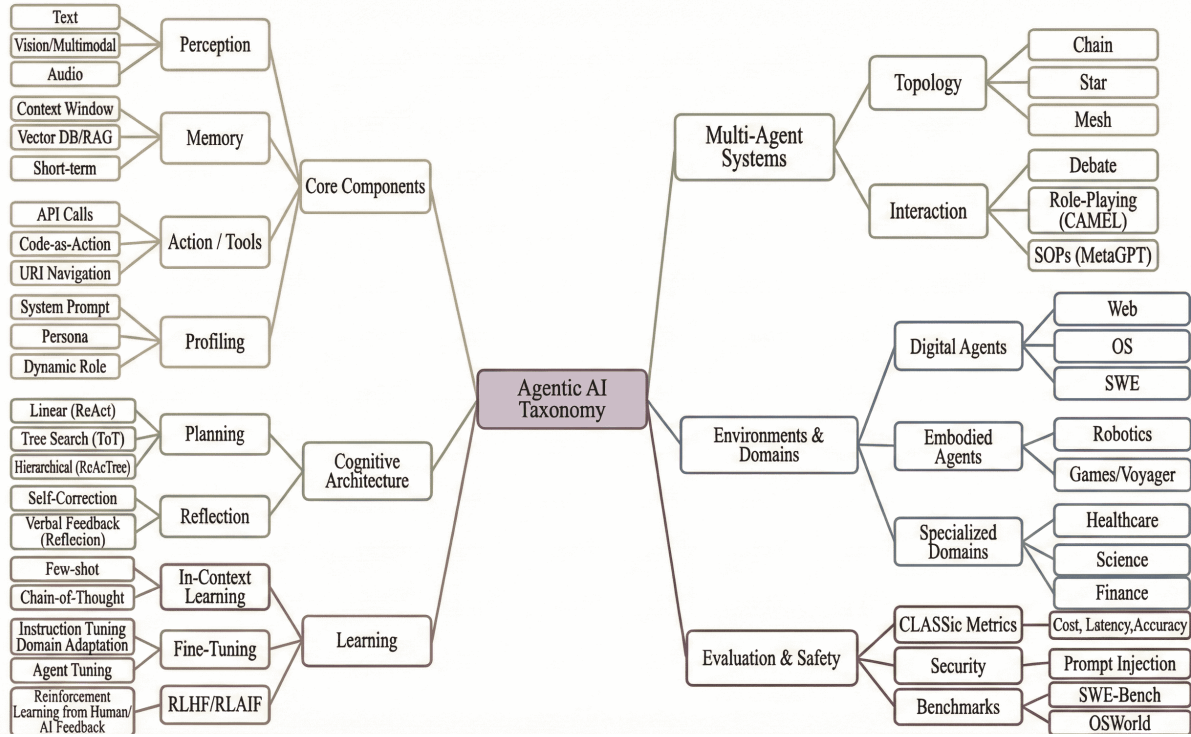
Agentic AI Taxonomy

Core Components

Perception
Text
Vision/Multimodal
Audio

Memory
Context Window
Vector DB/RAG
Short-term

Action / Tools
API Calls
Code-as-Action
URI Navigation

Profiling
System Prompt
Persona
Dynamic Role

Cognitive Architecture

Planning
Linear (ReAct)
Tree Search (ToT)
Hierarchical (RcAcTree)

Reflection
Self-Correction
Verbal Feedback (Reflecion)

Learning

In-Context Learning
Few-shot
Chain-of-Thought

Fine-Tuning
Instruction Tuning Domain Adaptation
Agent Tuning

RLHF/RLAIF
Reinforcement Learning from Human/ AI Feedback

Multi-Agent Systems

Topology
Chain
Star
Mesh

Interaction
Debate
Role-Playing (CAMEL)
SOPs (MetaGPT)

Environments & Domains

Digital Agents
Web
OS
SWE

Embodied Agents
Robotics
Games/Voyager

Specialized Domains
Healthcare
Science
Finance

Evaluation & Safety

CLASSic Metrics
Cost, Latency,Accuracy

Security
Prompt Injection

Benchmarks
SWE-Bench
OSWorld